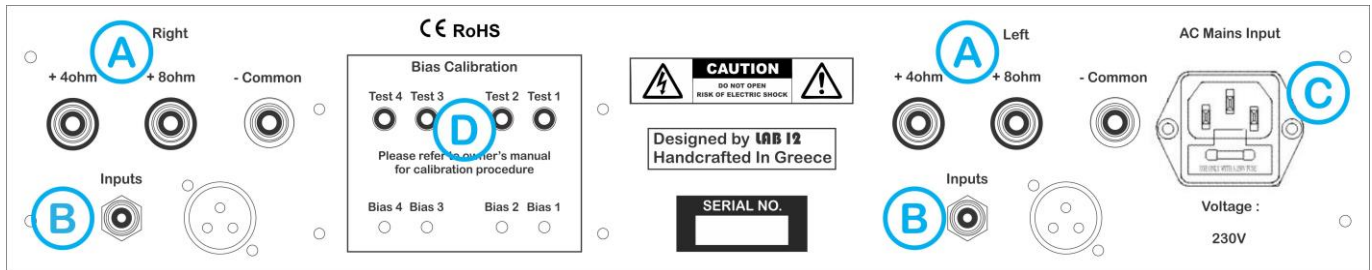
Right
A
+ 4ohm + 8ohm - Common

B
Inputs

CE RoHS

Bias Calibration
Test 4 Test 3 Test 2 Test 1
D
Please refer to owner's manual for calibration procedure
Bias 4 Bias 3 Bias 2 Bias 1

CAUTION
DO NOT OPEN
RISK OF ELECTRIC SHOCK

Designed by LAB 12
Handcrafted In Greece

SERIAL NO.

Left
A
+ 4ohm + 8ohm - Common

B
Inputs

AC Mains Input
C
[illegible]

Voltage :
230V